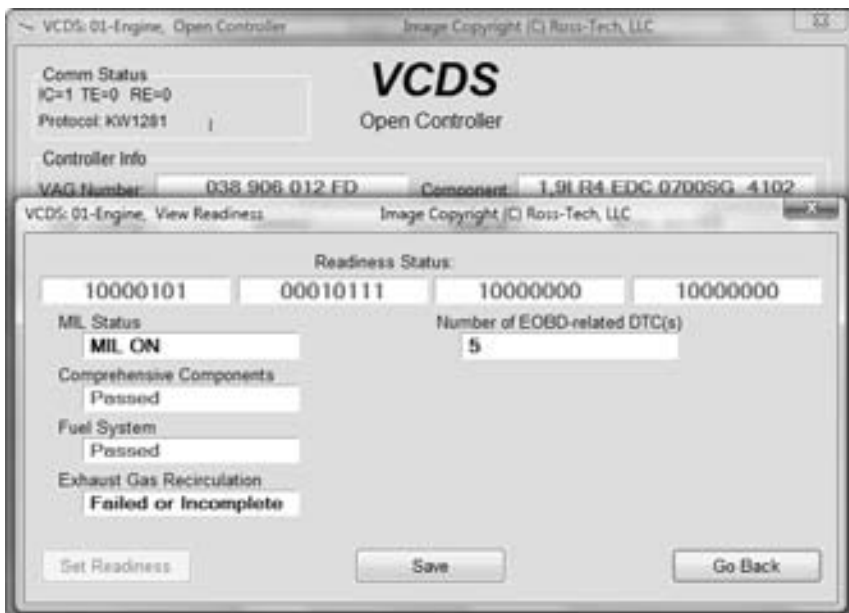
VCDS: 01-Engine, Open Controller
Image Copyright (C) Ross-Tech, LLC
Comm Status
IC=1 TE=0 RE=0
Protocol: KW1281
VCDS
Open Controller
Controller Info
VAG Number: 038 906 012 FD
Component: 1,9l R4 EDC 0700SG 4102
VCDS: 01-Engine, View Readiness
Image Copyright (C) Ross-Tech, LLC
Readiness Status:

| 10000101 | 00010111 | 10000000 | 10000000 |
|---|---|---|---|

MIL Status
MIL ON
Number of EOBD-related DTC(s)
5
Comprehensive Components
Passed
Fuel System
Passed
Exhaust Gas Recirculation
Failed or Incomplete
Set Readiness
Save
Go Back